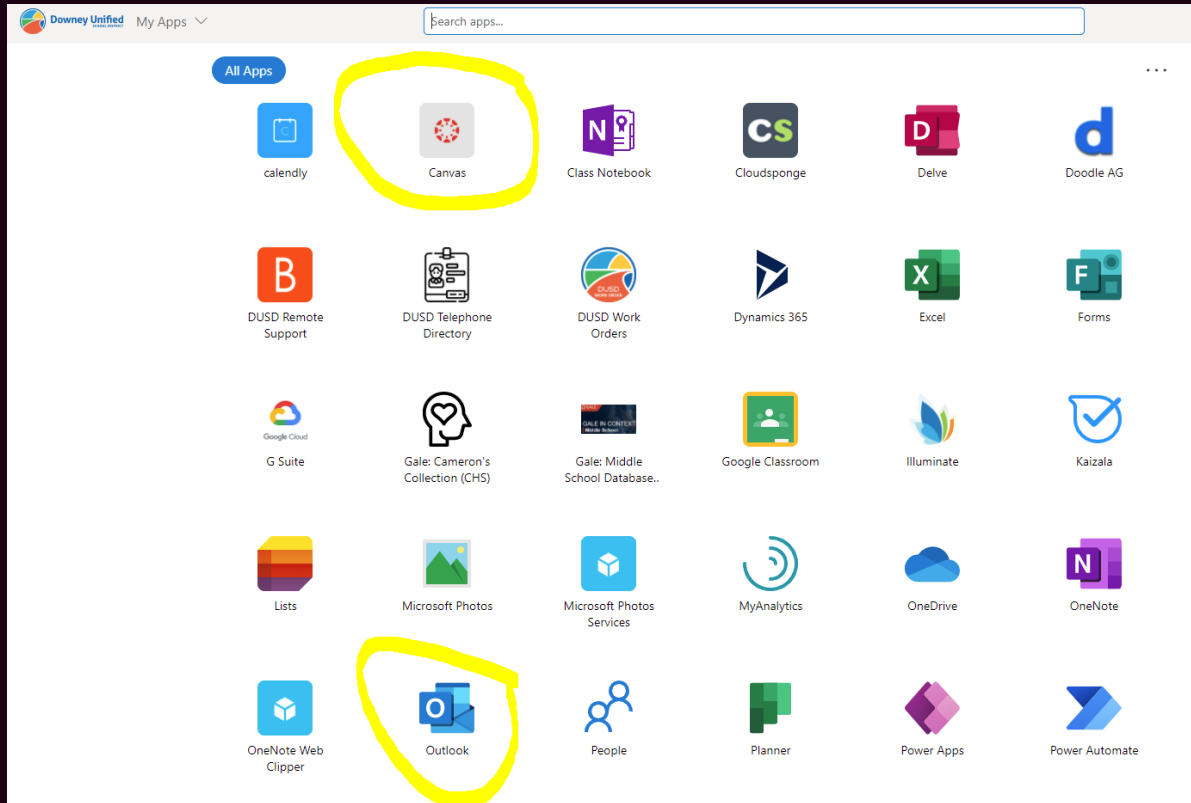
Downey Unified SCHOOL DISTRICT My Apps

Search apps...

All Apps

...

calendly

Canvas

Class Notebook

Cloudsponge

Delve

Doodle AG

DUSD Remote Support

DUSD Telephone Directory

DUSD WORK ORDER

DUSD Work Orders

Dynamics 365

Excel

Forms

Google Cloud

G Suite

Gale: Cameron's Collection (CHS)

GALE IN CONTEXT Middle School

Gale: Middle School Database..

Google Classroom

Illuminate

Kaizala

Lists

Microsoft Photos

Microsoft Photos Services

MyAnalytics

OneDrive

OneNote

OneNote Web Clipper

Outlook

People

Planner

Power Apps

Power Automate